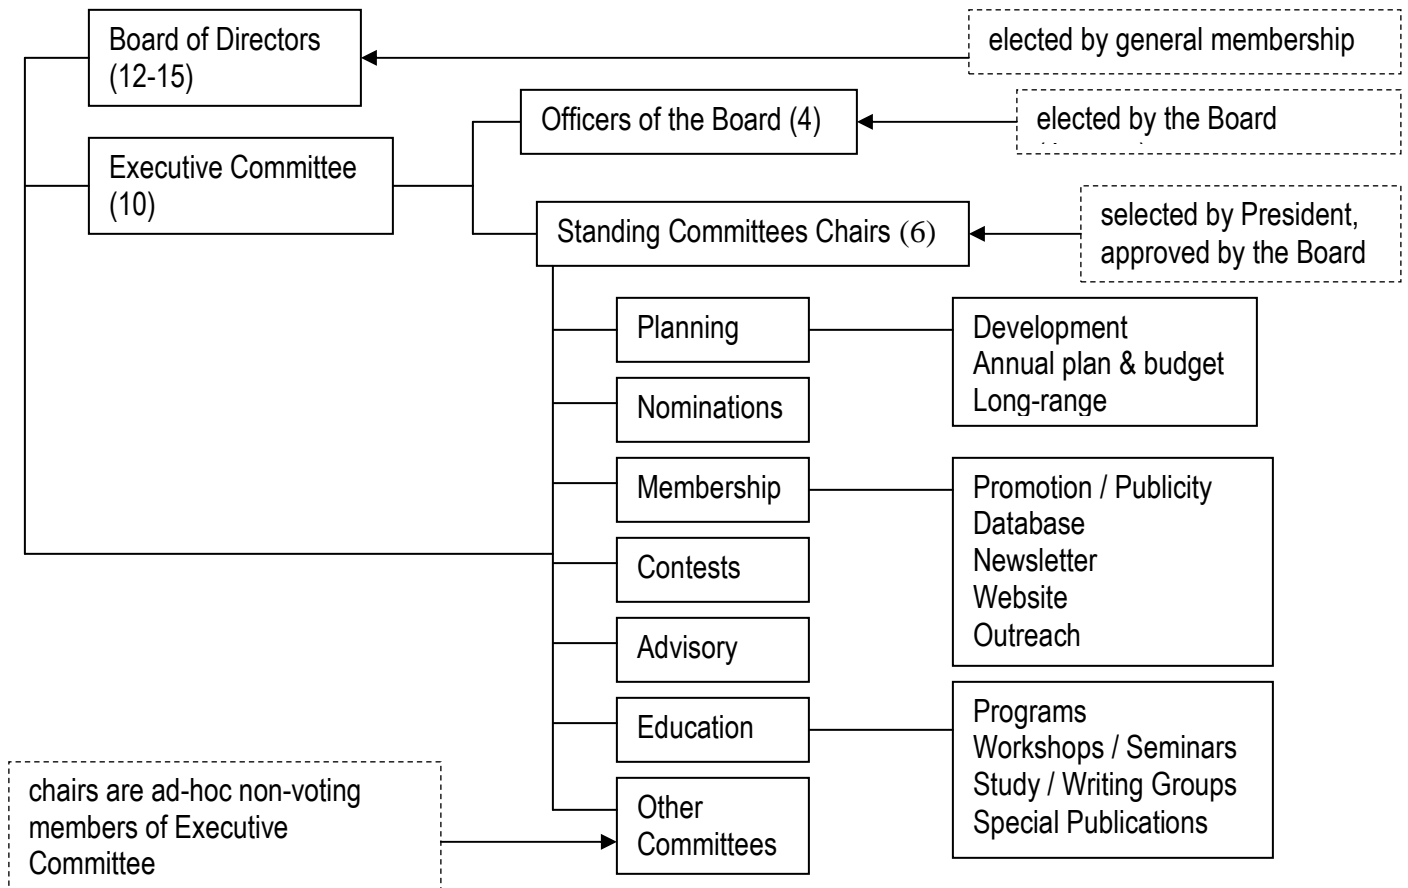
Board of Directors (12-15)

elected by general membership

Executive Committee (10)

Officers of the Board (4)

elected by the Board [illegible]

Standing Committees Chairs (6)

selected by President, approved by the Board

Planning

Development
Annual plan & budget
Long-range

Nominations

Membership

Promotion / Publicity
Database
Newsletter
Website
Outreach

Contests

Advisory

Education

Programs
Workshops / Seminars
Study / Writing Groups
Special Publications

chairs are ad-hoc non-voting members of Executive Committee

Other Committees